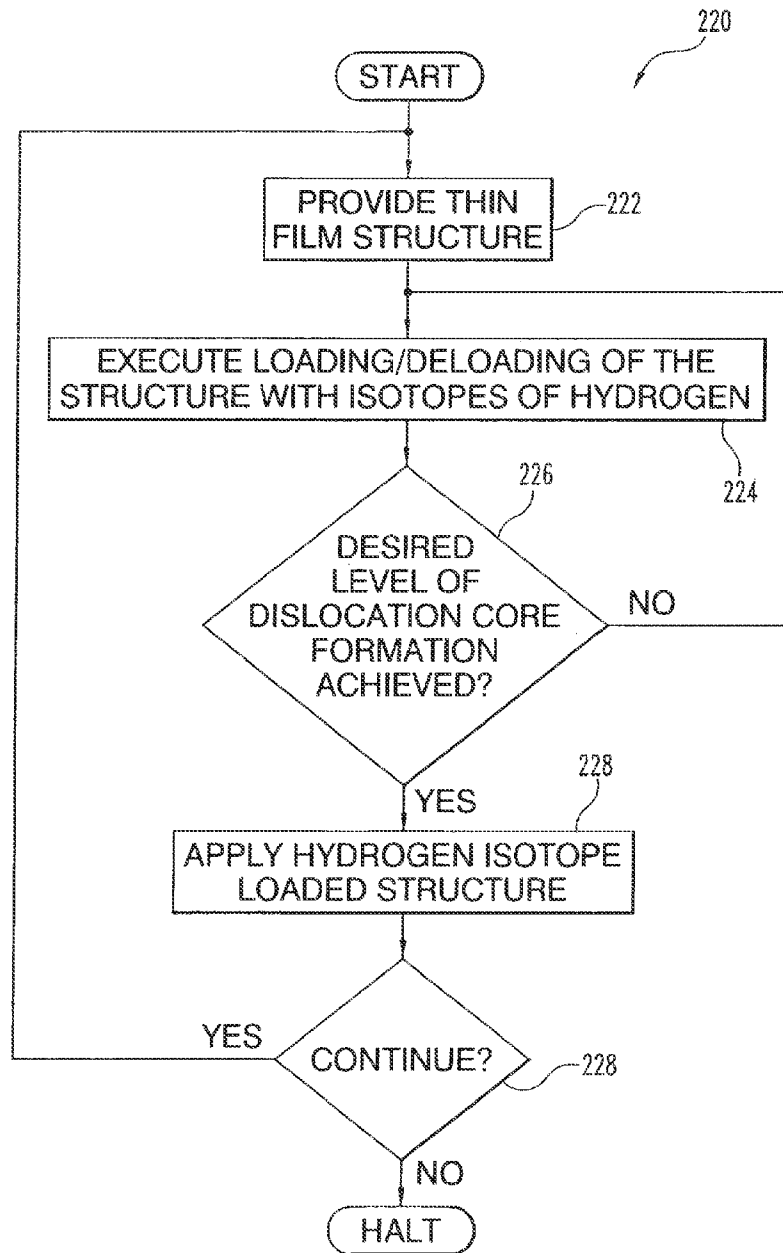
220

START

PROVIDE THIN FILM STRUCTURE

222

EXECUTE LOADING/DELOADING OF THE STRUCTURE WITH ISOTOPES OF HYDROGEN

224

226

DESIRED LEVEL OF DISLOCATION CORE FORMATION ACHIEVED?

NO

YES

228

APPLY HYDROGEN ISOTOPE LOADED STRUCTURE

YES

CONTINUE?

228

NO

HALT